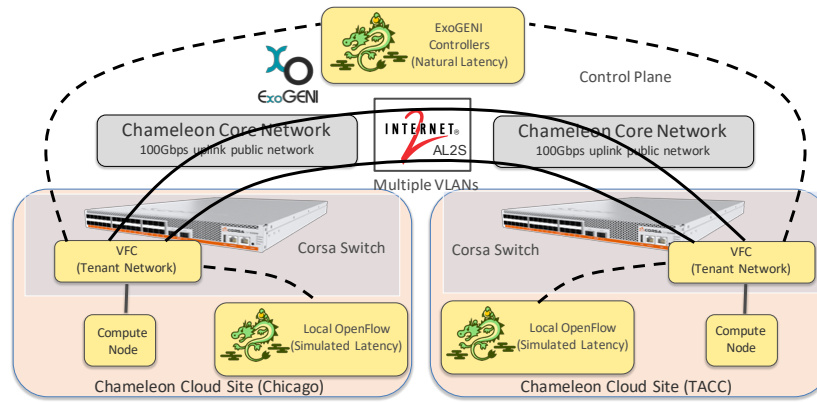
ExoGENI Controllers (Natural Latency)

ExoGENI

Control Plane

Chameleon Core Network
100Gbps uplink public network

INTERNET®
2
AL2S

Chameleon Core Network
100Gbps uplink public network

Multiple VLANs

CORSA

Corsa Switch

VFC
(Tenant Network)

CORSA

Corsa Switch

VFC
(Tenant Network)

Compute Node

Local OpenFlow
(Simulated Latency)

Local OpenFlow
(Simulated Latency)

Compute Node

Chameleon Cloud Site (Chicago)

Chameleon Cloud Site (TACC)